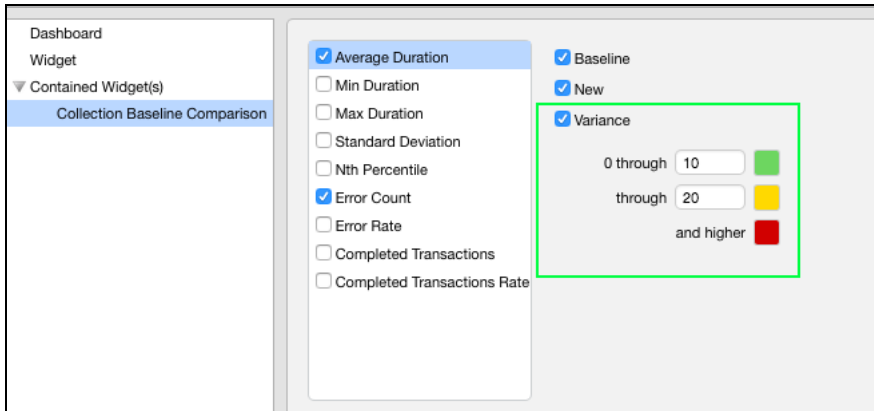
Dashboard
Widget
Contained Widget(s)
Collection Baseline Comparison

Average Duration
Min Duration
Max Duration
Standard Deviation
Nth Percentile
Error Count
Error Rate
Completed Transactions
Completed Transactions Rate

Baseline
New
Variance
0 through 10
through 20
and higher